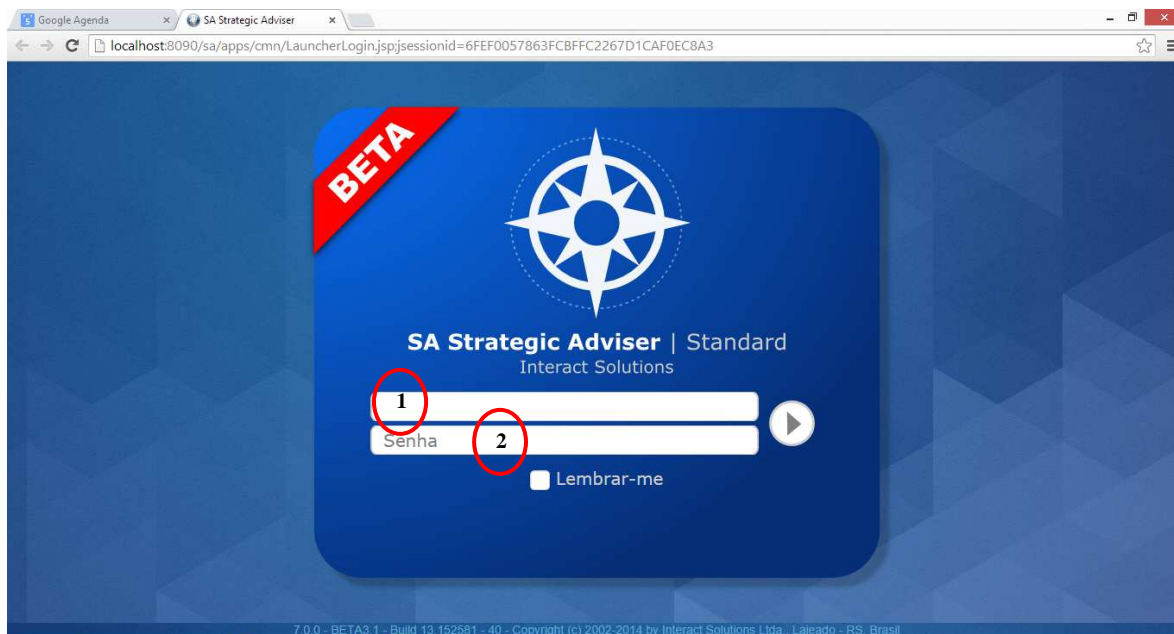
Google Agenda ×
SA Strategic Adviser ×

localhost:8090/sa/apps/cmn/LauncherLogin.jsp;jsessionid=6FEF0057863FCBFFC2267D1CAF0EC8A3

BETA

SA Strategic Adviser | Standard
Interact Solutions

1

Senha 2

Lembrar-me

7.0.0 - BETA3.1 - Build 13.152581 - 40 - Copyright (c) 2002-2014 by Interact Solutions Ltda., Lajeado - RS, Brasil